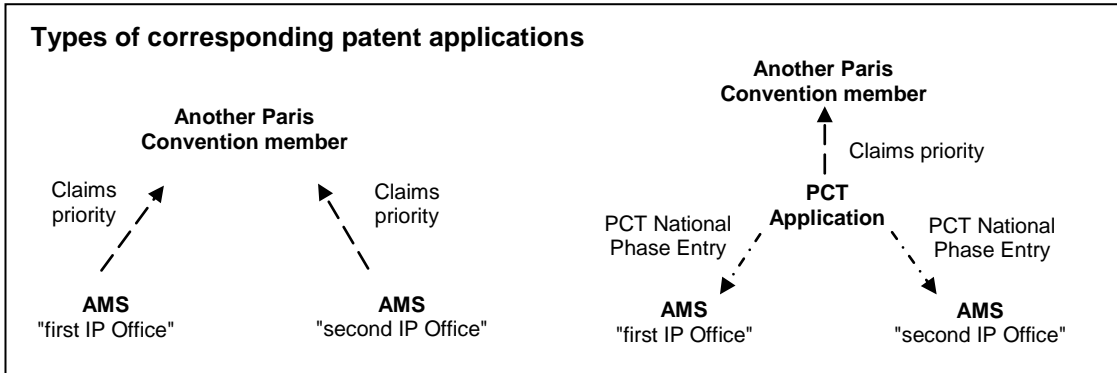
Types of corresponding patent applications

Another Paris Convention member

Claims priority

Claims priority

AMS "first IP Office"

AMS "second IP Office"

Another Paris Convention member

Claims priority

PCT Application

PCT National Phase Entry

PCT National Phase Entry

AMS "first IP Office"

AMS "second IP Office"